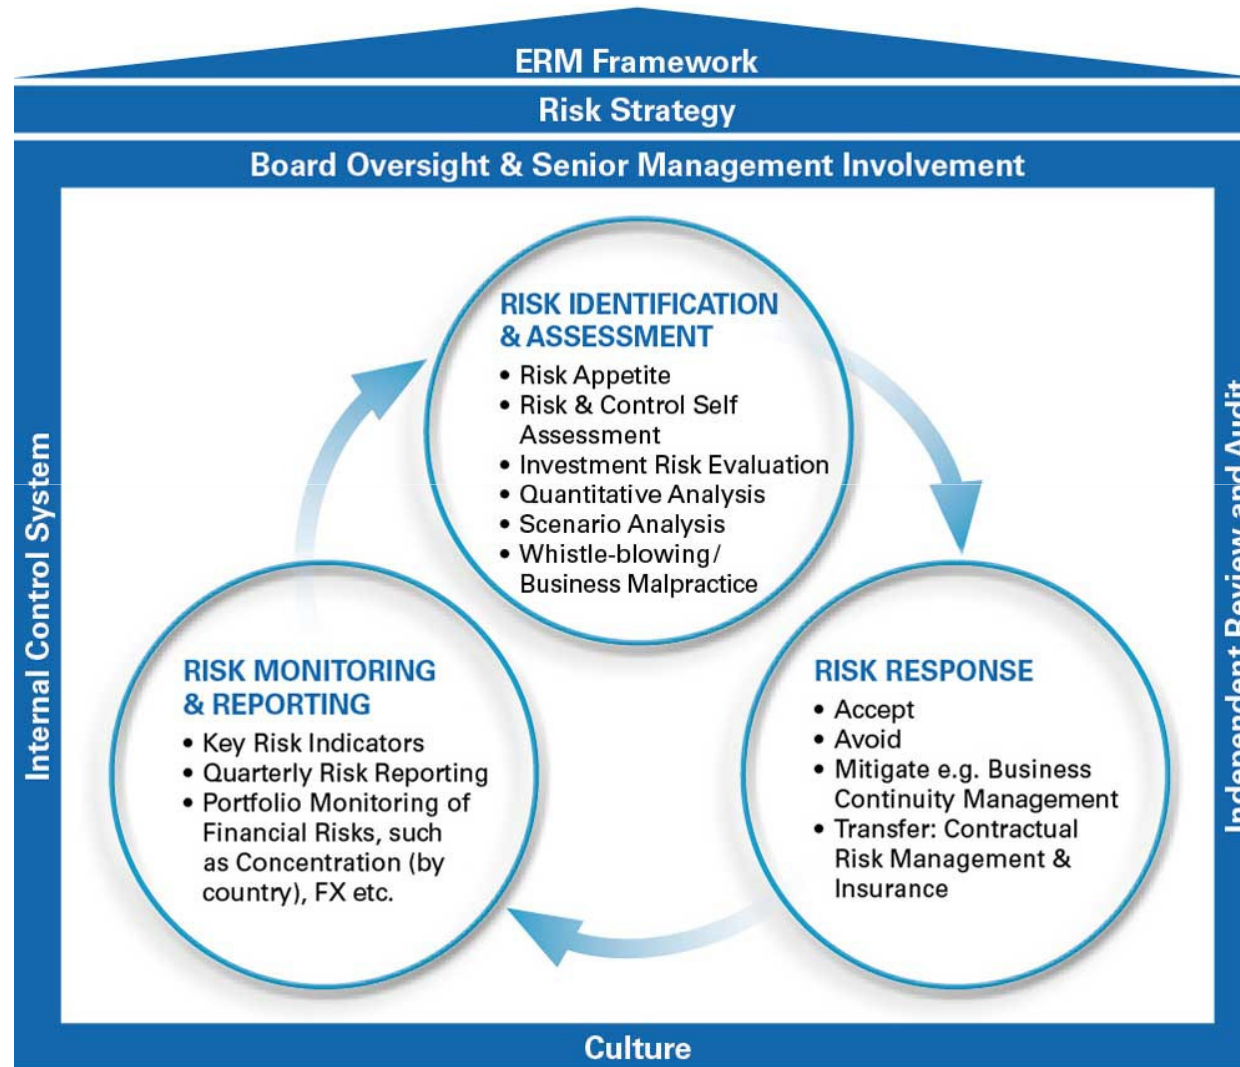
ERM Framework

Risk Strategy

Board Oversight & Senior Management Involvement

Internal Control System

RISK IDENTIFICATION & ASSESSMENT
• Risk Appetite
• Risk & Control Self Assessment
• Investment Risk Evaluation
• Quantitative Analysis
• Scenario Analysis
• Whistle-blowing/ Business Malpractice

RISK MONITORING & REPORTING
• Key Risk Indicators
• Quarterly Risk Reporting
• Portfolio Monitoring of Financial Risks, such as Concentration (by country), FX etc.

RISK RESPONSE
• Accept
• Avoid
• Mitigate e.g. Business Continuity Management
• Transfer: Contractual Risk Management & Insurance

Independent Review and Audit

Culture